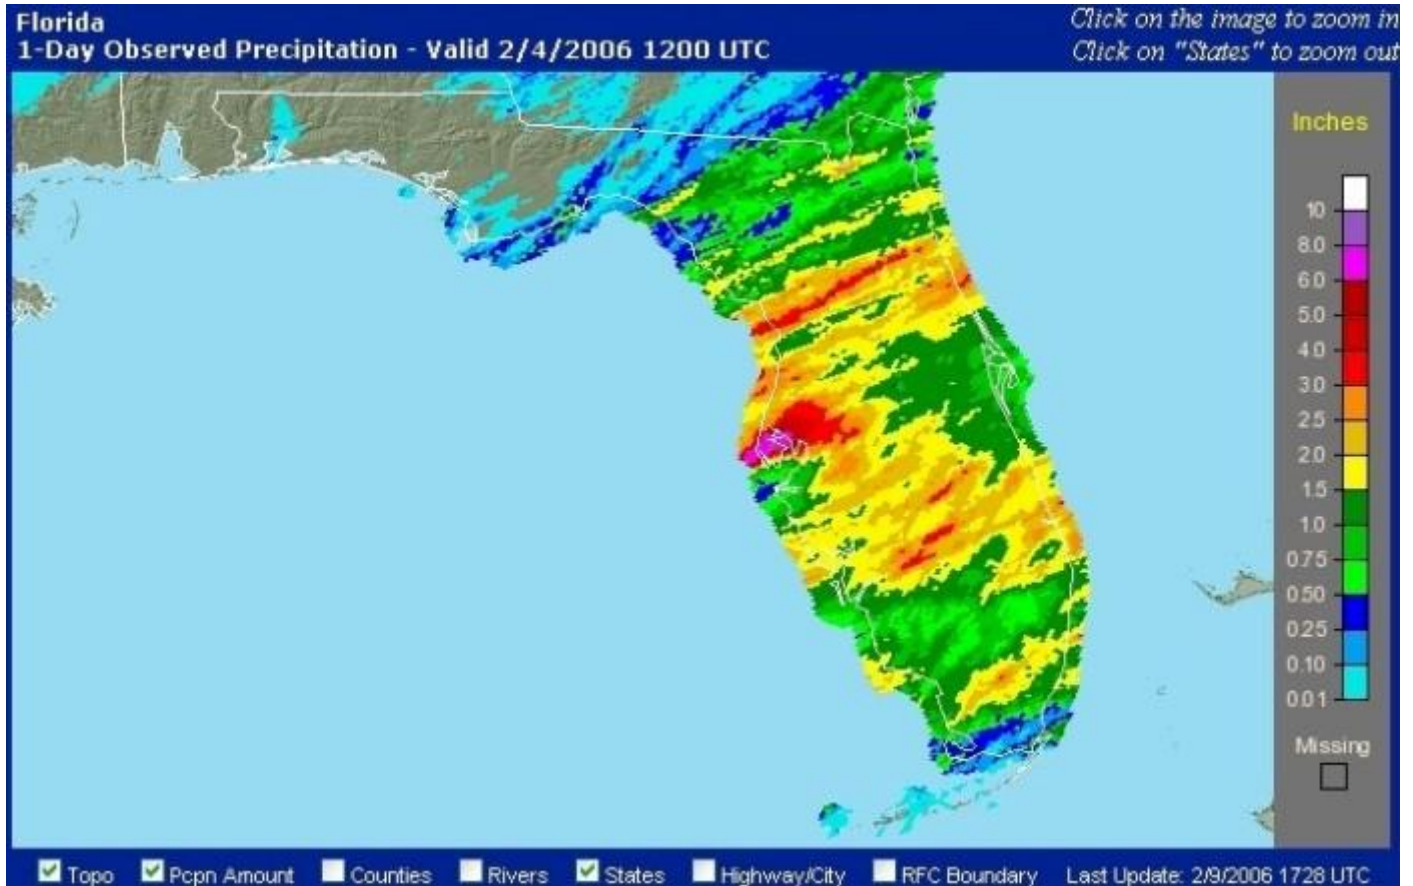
Florida
1-Day Observed Precipitation - Valid 2/4/2006 1200 UTC

Click on the image to zoom in
Click on "States" to zoom out

Inches
10
8.0
6.0
5.0
4.0
3.0
2.5
2.0
1.5
1.0
0.75
0.50
0.25
0.10
0.01

Missing

Topo Pcpn Amount Counties Rivers States Highway/City RFC Boundary Last Update: 2/9/2006 1728 UTC